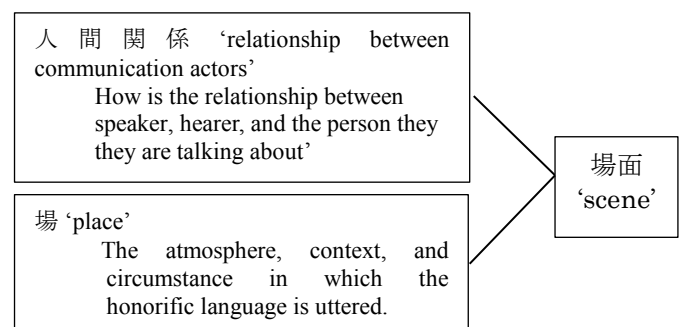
人間関係 'relationship between communication actors'

How is the relationship between speaker, hearer, and the person they they are talking about'

場 'place'

The atmosphere, context, and circumstance in which the honorific language is uttered.

場面 'scene'